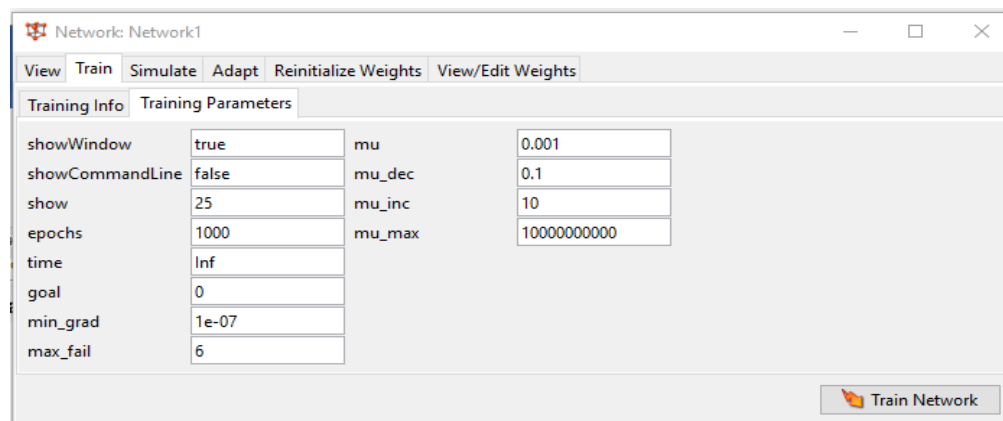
Network: Network1

View | Train | Simulate | Adapt | Reinitialize Weights | View/Edit Weights

Training Info | Training Parameters

| | | | |
|---|---|---|---|
| showWindow | true | mu | 0.001 |
| showCommandLine | false | mu_dec | 0.1 |
| show | 25 | mu_inc | 10 |
| epochs | 1000 | mu_max | 10000000000 |
| time | Inf | | |
| goal | 0 | | |
| min_grad | 1e-07 | | |
| max_fail | 6 | | |

Train Network